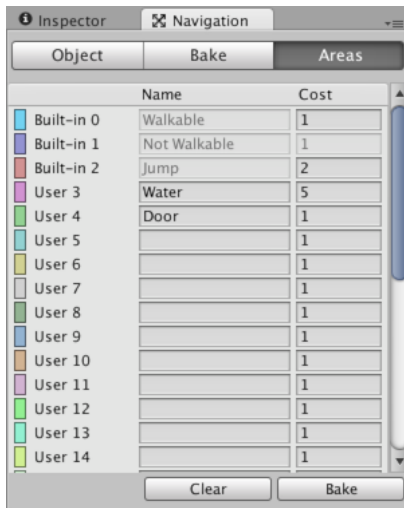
Inspector Navigation

Object Bake Areas

| | Name | Cost |
|---|---|---|
| Built-in 0 | Walkable | 1 |
| Built-in 1 | Not Walkable | 1 |
| Built-in 2 | Jump | 2 |
| User 3 | Water | 5 |
| User 4 | Door | 1 |
| User 5 | | 1 |
| User 6 | | 1 |
| User 7 | | 1 |
| User 8 | | 1 |
| User 9 | | 1 |
| User 10 | | 1 |
| User 11 | | 1 |
| User 12 | | 1 |
| User 13 | | 1 |
| User 14 | | 1 |

Clear Bake